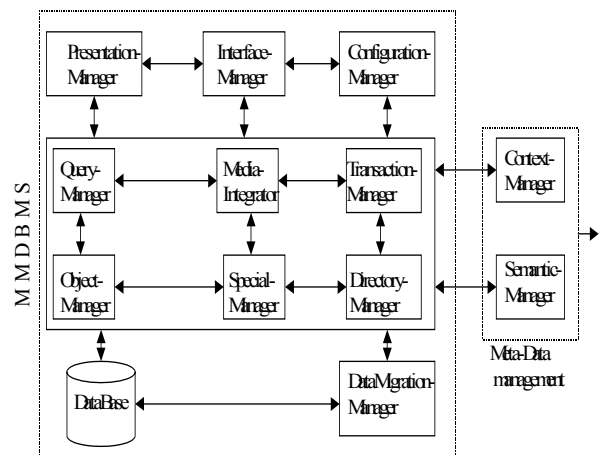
Presentation-Manager

Interface-Manager

Configuration-Manager

M M D B M S

Query-Manager

Media-Integrator

Transaction-Manager

Context-Manager

Object-Manager

Special-Manager

Directory-Manager

Semantic-Manager

Meta-Data management

DataBase

DataMigration-Manager